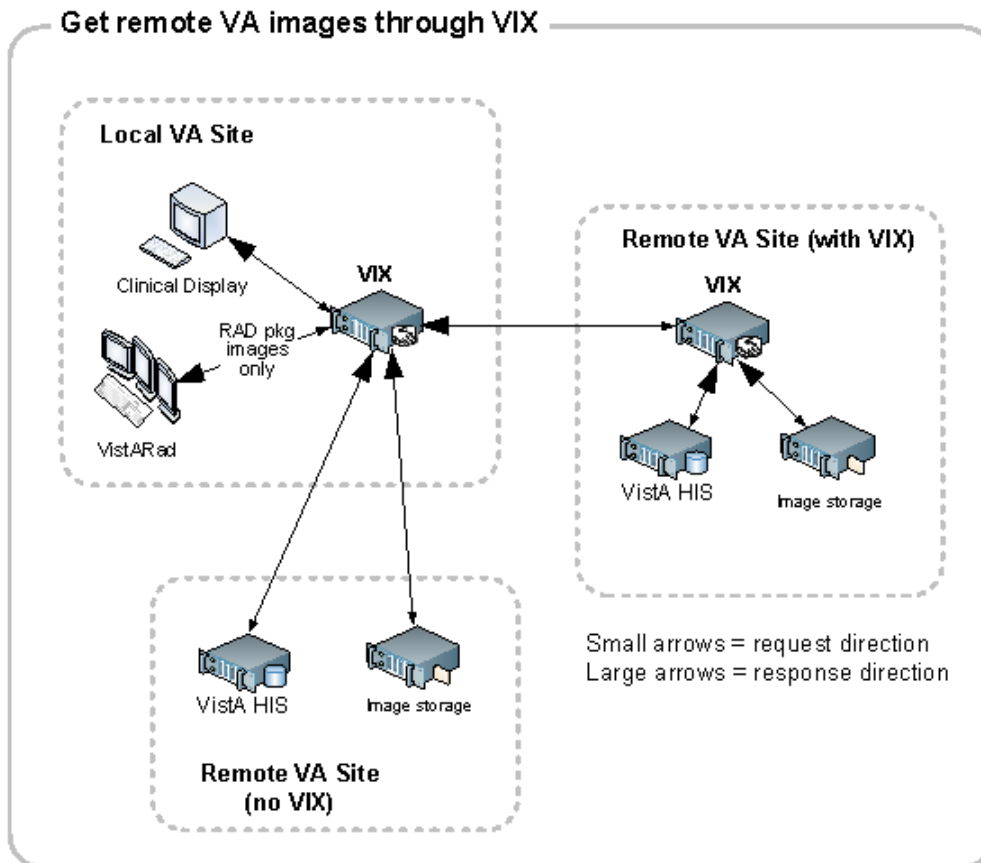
Get remote VA images through VIX

Local VA Site

Clinical Display

VIX

RAD pkg images only

VistARad

Remote VA Site (with VIX)

VIX

VistA HIS

Image storage

VistA HIS

Image storage

Remote VA Site (no VIX)

Small arrows = request direction
Large arrows = response direction